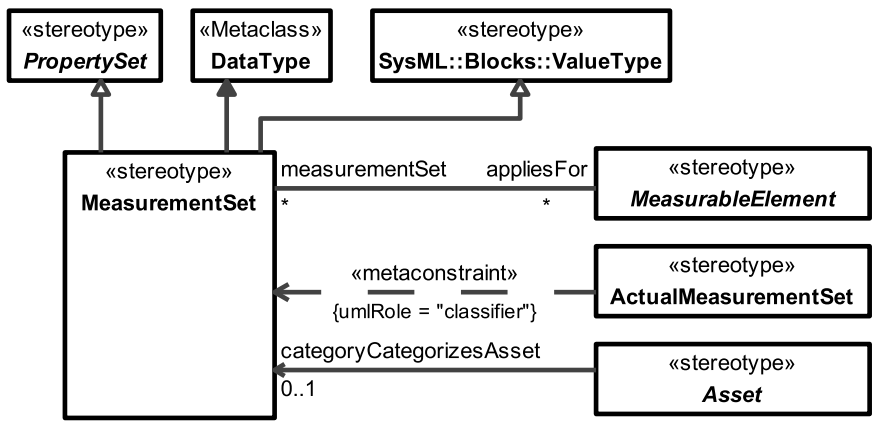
«stereotype»
PropertySet

«Metaclass»
DataType

«stereotype»
SysML::Blocks::ValueType

«stereotype»
MeasurementSet

measurementSet
*

appliesFor
*

«stereotype»
MeasurableElement

«metaconstraint»
{umlRole = "classifier"}

«stereotype»
ActualMeasurementSet

categoryCategorizesAsset
0..1

«stereotype»
Asset